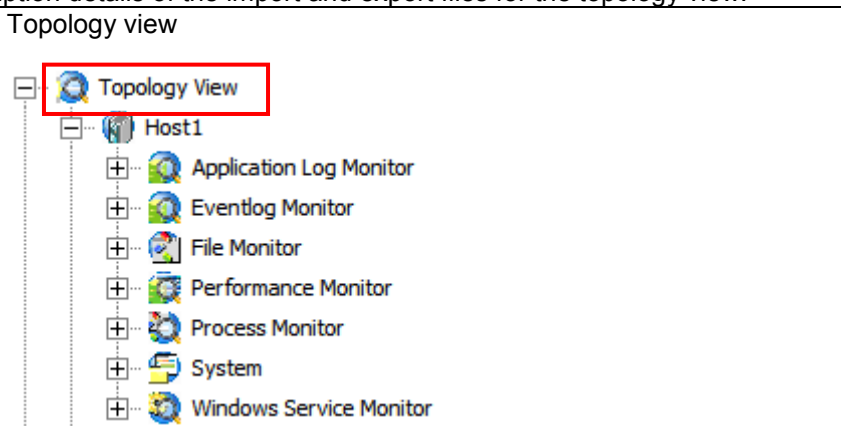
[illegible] details of the import and export files for the topology view

Topology view

Topology View
Host1
Application Log Monitor
Eventlog Monitor
File Monitor
Performance Monitor
Process Monitor
System
Windows Service Monitor